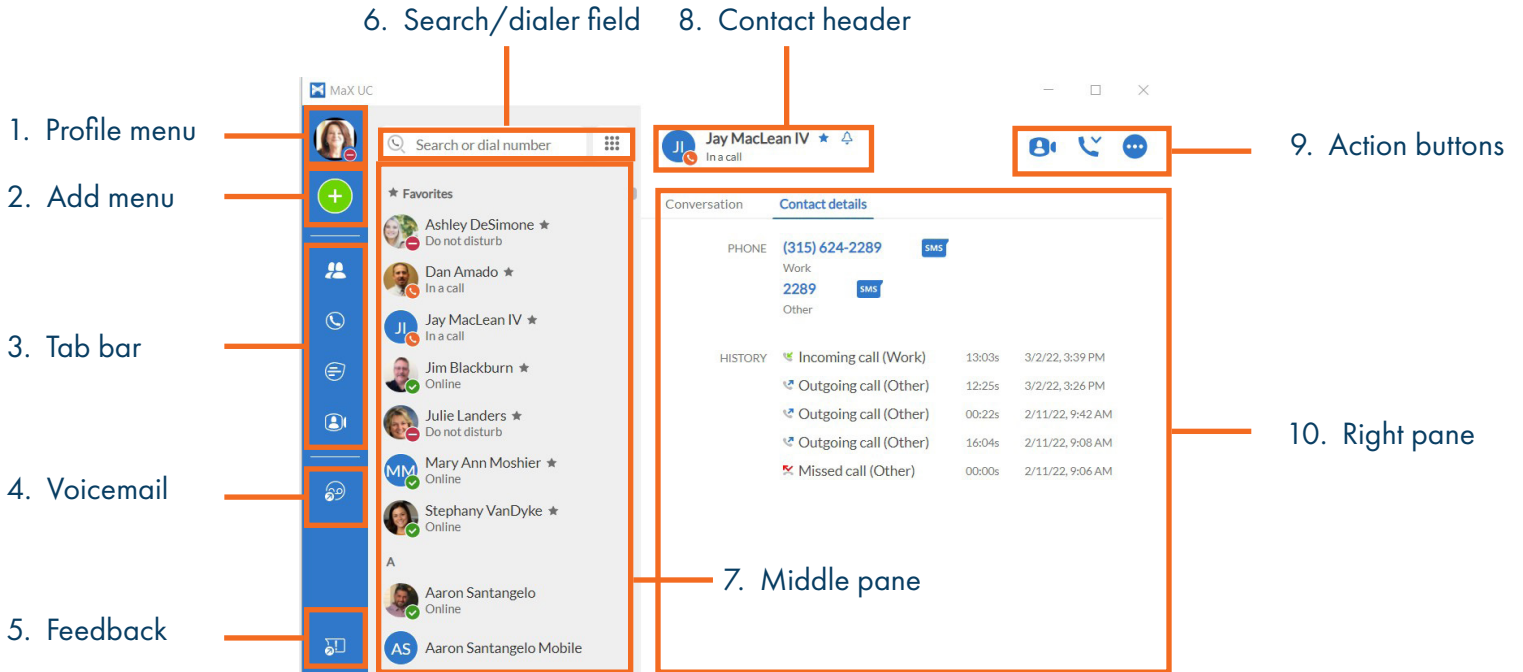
6. Search/dialer field

8. Contact header

MaX UC

1. Profile menu

2. Add menu

3. Tab bar

4. Voicemail

5. Feedback

Search or dial number

★ Favorites

Ashley DeSimone ★
Do not disturb

Dan Amado ★
In a call

JI Jay MacLean IV ★
In a call

Jim Blackburn ★
Online

Julie Landers ★
Do not disturb

MM Mary Ann Moshier ★
Online

Stephany VanDyke ★
Online

A

Aaron Santangelo
Online

AS Aaron Santangelo Mobile

JI Jay MacLean IV ★
In a call

9. Action buttons

Conversation

Contact details

PHONE

(315) 624-2289 SMS
Work

2289 SMS
Other

HISTORY

| Incoming call (Work) | 13:03s | 3/2/22, 3:39 PM |
|---|---|---|
| Outgoing call (Other) | 12:25s | 3/2/22, 3:26 PM |
| Outgoing call (Other) | 00:22s | 2/11/22, 9:42 AM |
| Outgoing call (Other) | 16:04s | 2/11/22, 9:08 AM |
| Missed call (Other) | 00:00s | 2/11/22, 9:06 AM |

10. Right pane

7. Middle pane